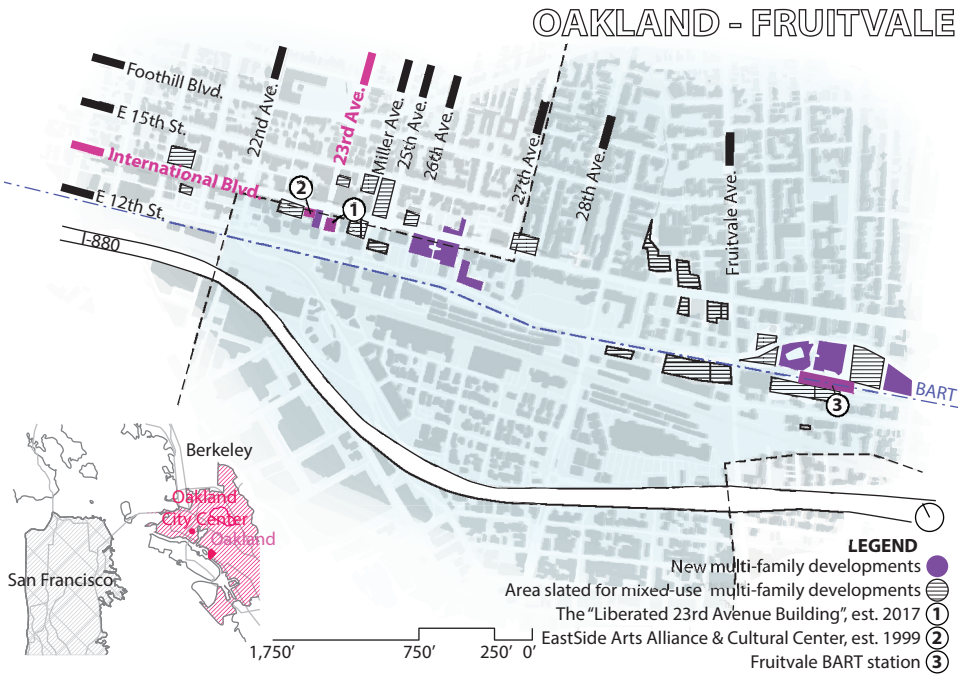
OAKLAND - FRUITVALE

Foothill Blvd.

E 15th St.

International Blvd.

E 12th St.

I-880

22nd Ave.

23rd Ave.

Miller Ave.

25th Ave.

26th Ave.

27th Ave.

28th Ave.

Fruitvale Ave.

BART

1

2

3

Berkeley

Oakland City Center

Oakland

San Francisco

1,750'

750'

250'

0'

LEGEND

New multi-family developments

Area slated for mixed-use multi-family developments

The "Liberated 23rd Avenue Building", est. 2017 1

EastSide Arts Alliance & Cultural Center, est. 1999 2

Fruitvale BART station 3